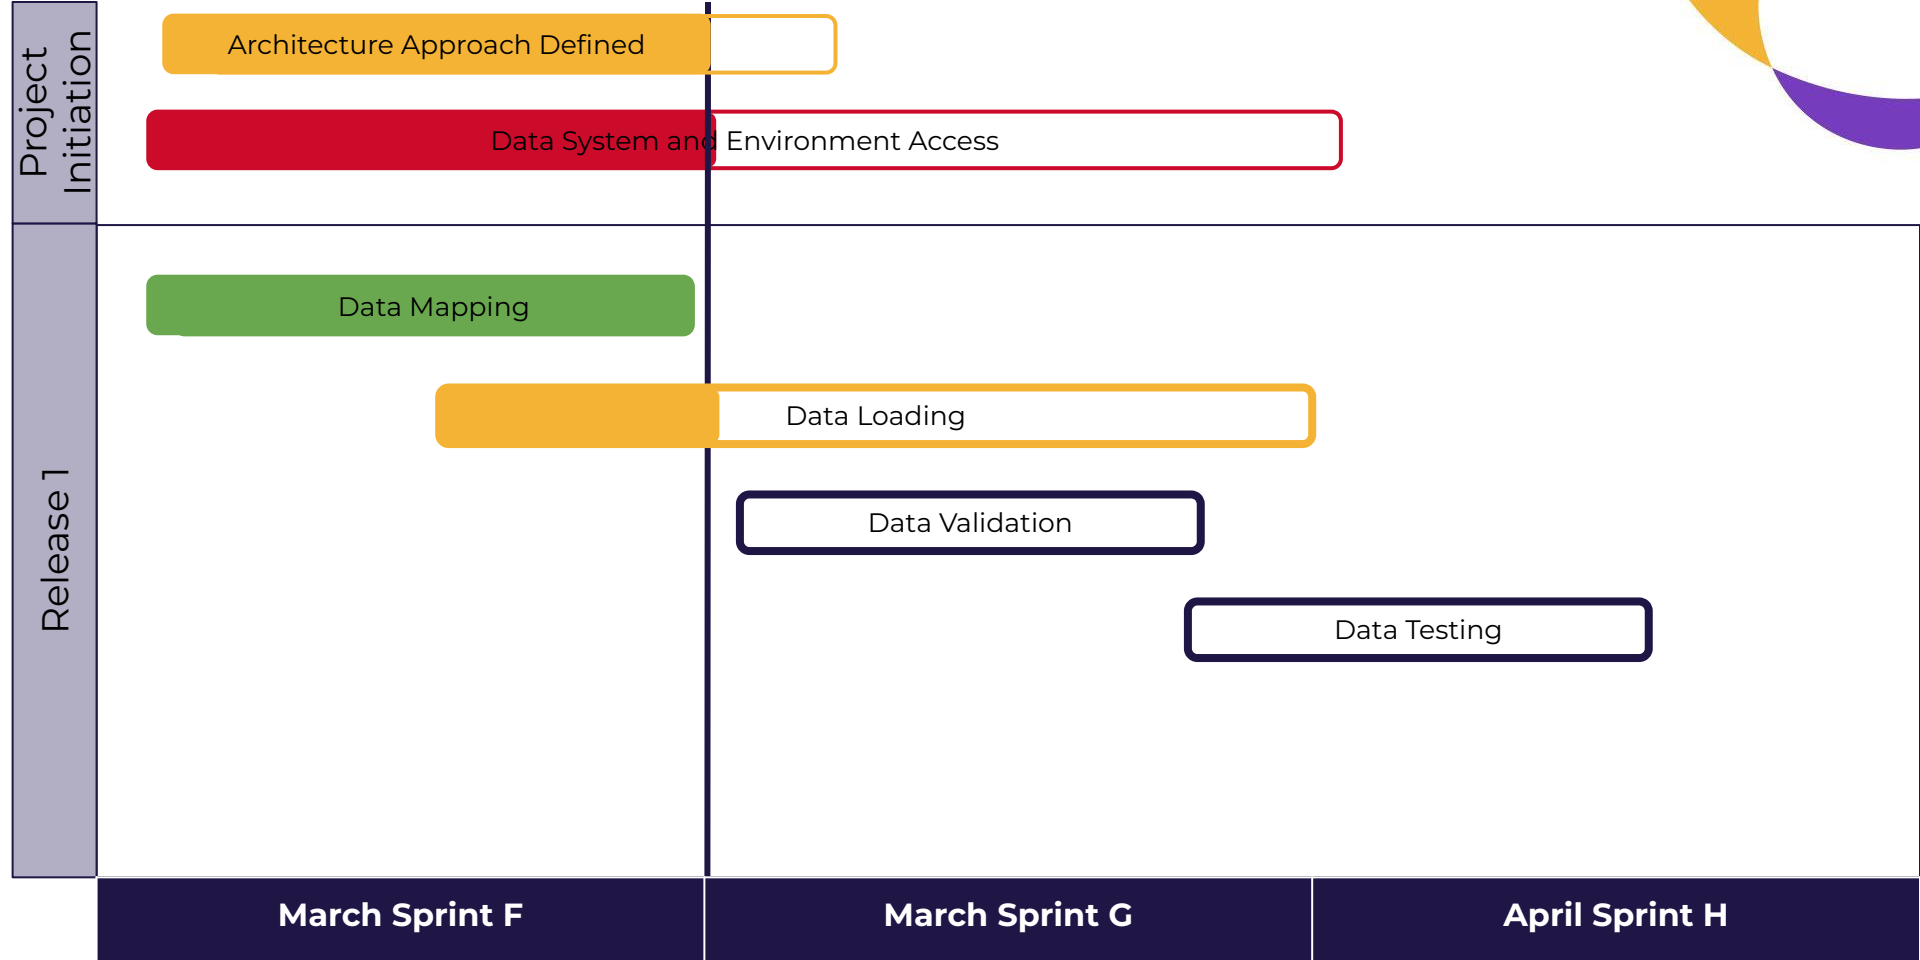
Project Initiation

Architecture Approach Defined

Data System and Environment Access

Release 1

Data Mapping

Data Loading

Data Validation

Data Testing

| March Sprint F | March Sprint G | April Sprint H |
|---|---|---|